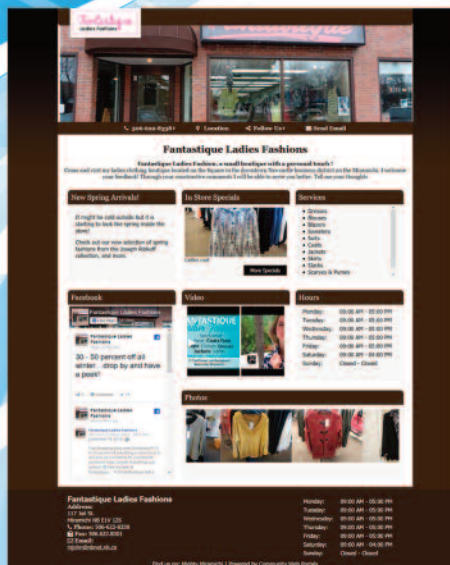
Fantastique
Ladies Fashions

506-622-8358 | Location | Follow Us! | Send Email

Fantastique Ladies Fashions

Fantastique Ladies Fashion: a small boutique with a personal touch !
Come and visit my ladies clothing boutique located on the Square in the downtown Newcastle business district on the Miramichi. I welcome your feedback! Through your constructive comments I will be able to serve you better. Tell me your thoughts

New Spring Arrivals!

It might be cold outside but it is starting to look like spring inside the store!

Check out our new selection of spring fashions from the Joseph Ribkoff collection, and more.

In Store Specials

Cotton coat

More Specials

Services

• Dresses
• Blouses
• Blazers
• Sweaters
• Sets
• Coats
• Jackets
• Skirts
• Slacks
• Scarves & Purses

Facebook

Fantastique Ladies Fashions

Fantastique Ladies Fashions

30 - 50 percent off all winter - drop by and have a peek!

Fantastique Ladies Fashions

Video

Fantastique

Hours

| Monday: | 09:00 AM - 05:30 PM |
|---|---|
| Tuesday: | 09:00 AM - 05:30 PM |
| Wednesday: | 09:00 AM - 05:30 PM |
| Thursday: | 09:00 AM - 05:30 PM |
| Friday: | 09:00 AM - 05:30 PM |
| Saturday: | 09:00 AM - 05:30 PM |
| Sunday: | Closed - Closed |

Photos

Fantastique Ladies Fashions
Address:
117 3rd St.
Miramichi NB E1V 1Z5
Phone: 506-622-8358
Fax: 506-622-8061
Email:
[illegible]

| Monday: | 09:00 AM - 05:30 PM |
|---|---|
| Tuesday: | 09:00 AM - 05:30 PM |
| Wednesday: | 09:00 AM - 05:30 PM |
| Thursday: | 09:00 AM - 05:30 PM |
| Friday: | 09:00 AM - 05:30 PM |
| Saturday: | 09:00 AM - 05:30 PM |
| Sunday: | Closed - Closed |

Find us on: Mighty Miramichi | Powered by Community Web Details